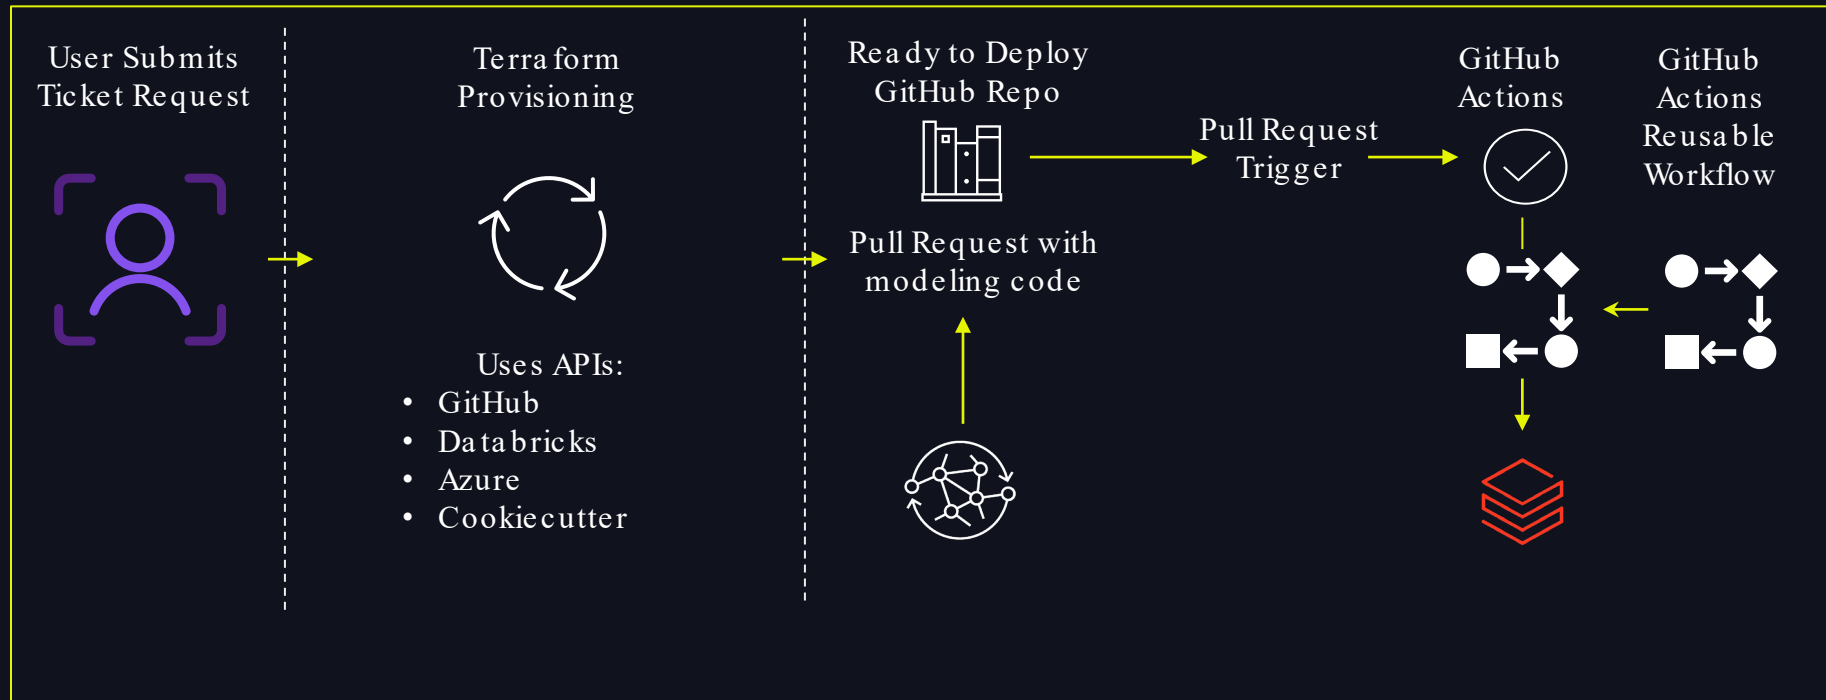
User Submits Ticket Request

Terraform Provisioning

Uses APIs:
- GitHub
- Databricks
- Azure
- Cookiecutter

Ready to Deploy GitHub Repo

Pull Request with modeling code

Pull Request Trigger

GitHub Actions

GitHub Actions Reusable Workflow